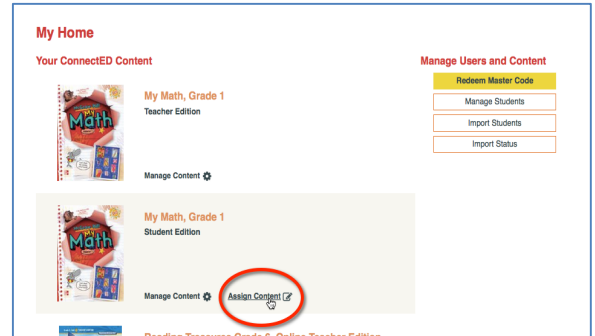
My Home

Your ConnectED Content

My Math, Grade 1
Teacher Edition

Manage Content

My Math, Grade 1
Student Edition

Manage Content Assign Content

Manage Users and Content

Redeem Master Code

Manage Students

Import Students

Import Status

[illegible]